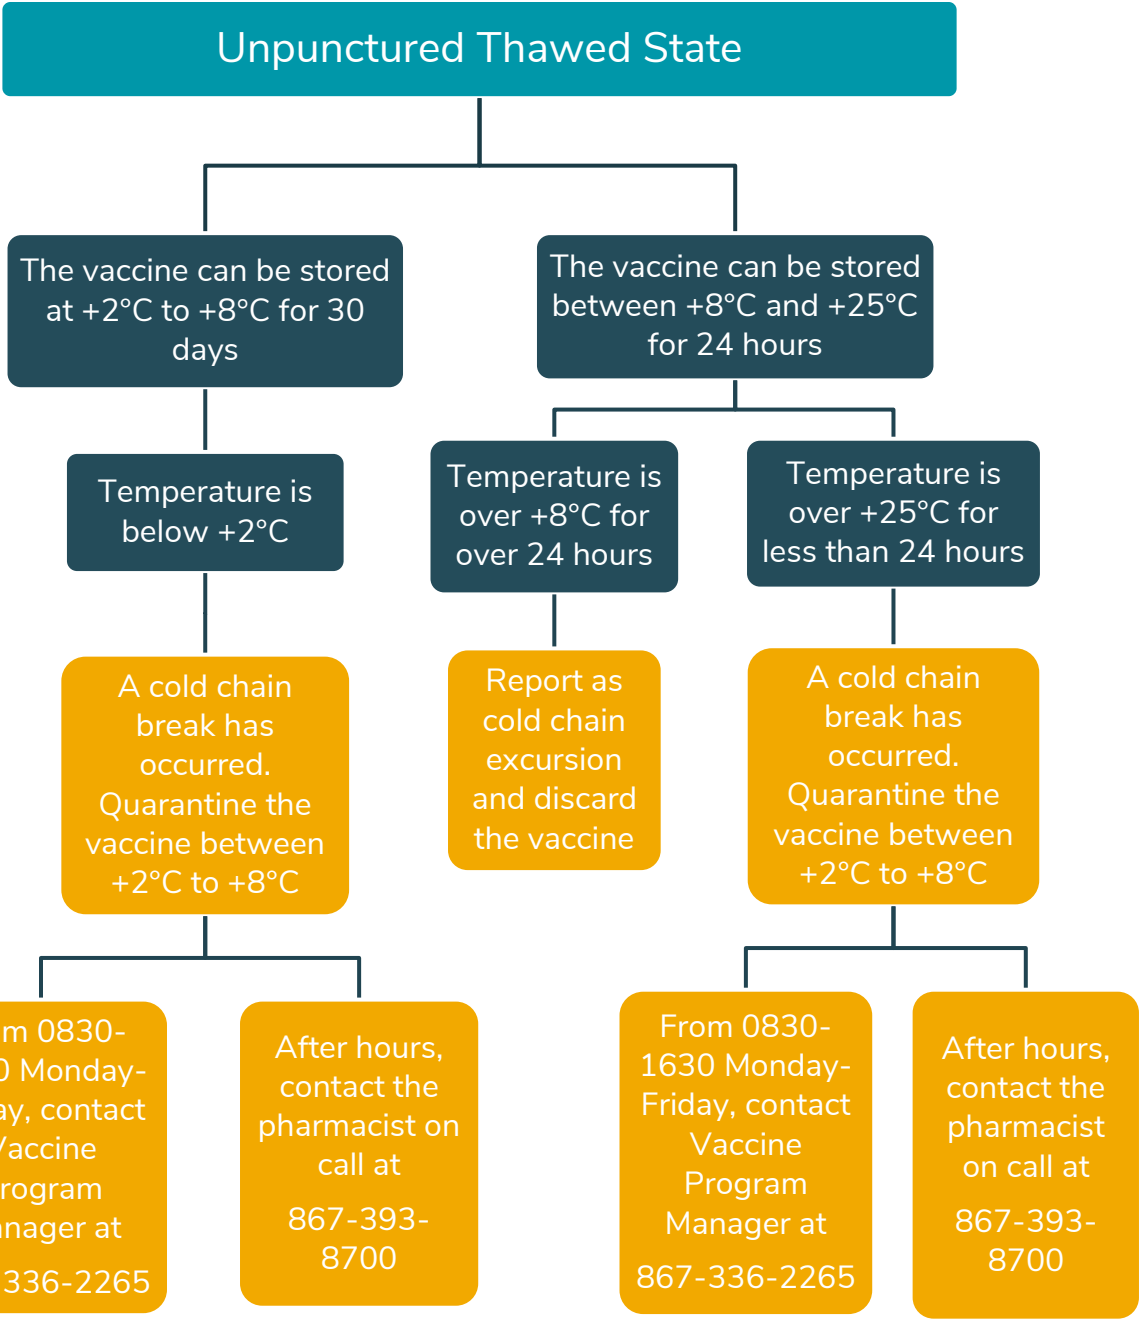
Unpunctured Thawed State

The vaccine can be stored at +2°C to +8°C for 30 days

The vaccine can be stored between +8°C and +25°C for 24 hours

Temperature is below +2°C

A cold chain break has occurred. Quarantine the vaccine between +2°C to +8°C

m 0830- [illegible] Monday- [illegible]ay, contact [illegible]accine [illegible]rogram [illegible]nager at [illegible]336-2265

After hours, contact the pharmacist on call at 867-393-8700

Temperature is over +8°C for over 24 hours

Report as cold chain excursion and discard the vaccine

Temperature is over +25°C for less than 24 hours

A cold chain break has occurred. Quarantine the vaccine between +2°C to +8°C

From 0830-1630 Monday-Friday, contact Vaccine Program Manager at 867-336-2265

After hours, contact the pharmacist on call at 867-393-8700